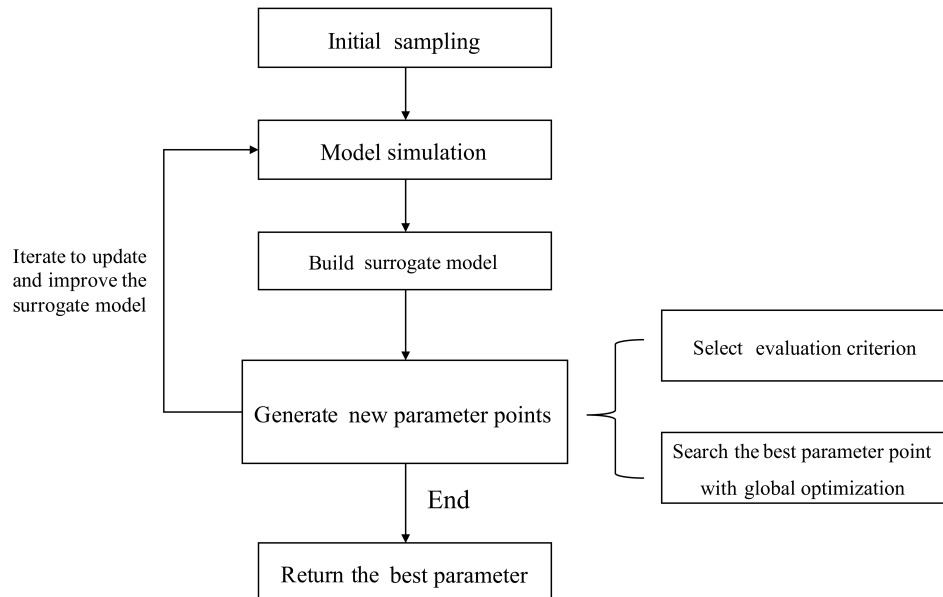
Initial sampling

Model simulation

Iterate to update and improve the surrogate model

Build surrogate model

Generate new parameter points

Select evaluation criterion

Search the best parameter point with global optimization

End

Return the best parameter